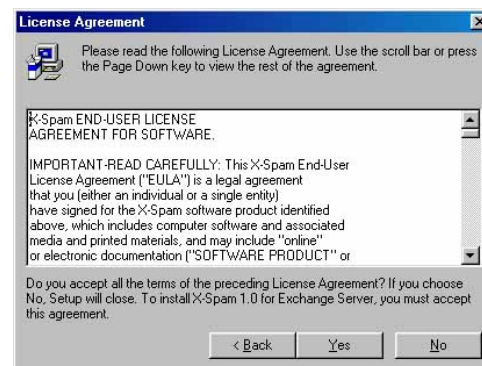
License Agreement

Please read the following License Agreement. Use the scroll bar or press the Page Down key to view the rest of the agreement.

X-Spam END-USER LICENSE AGREEMENT FOR SOFTWARE.

IMPORTANT-READ CAREFULLY: This X-Spam End-User License Agreement ("EULA") is a legal agreement that you (either an individual or a single entity) have signed for the X-Spam software product identified above, which includes computer software and associated media and printed materials, and may include "online" or electronic documentation ("SOFTWARE PRODUCT" or

Do you accept all the terms of the preceding License Agreement? If you choose No, Setup will close. To install X-Spam 1.0 for Exchange Server, you must accept this agreement.

< Back Yes No